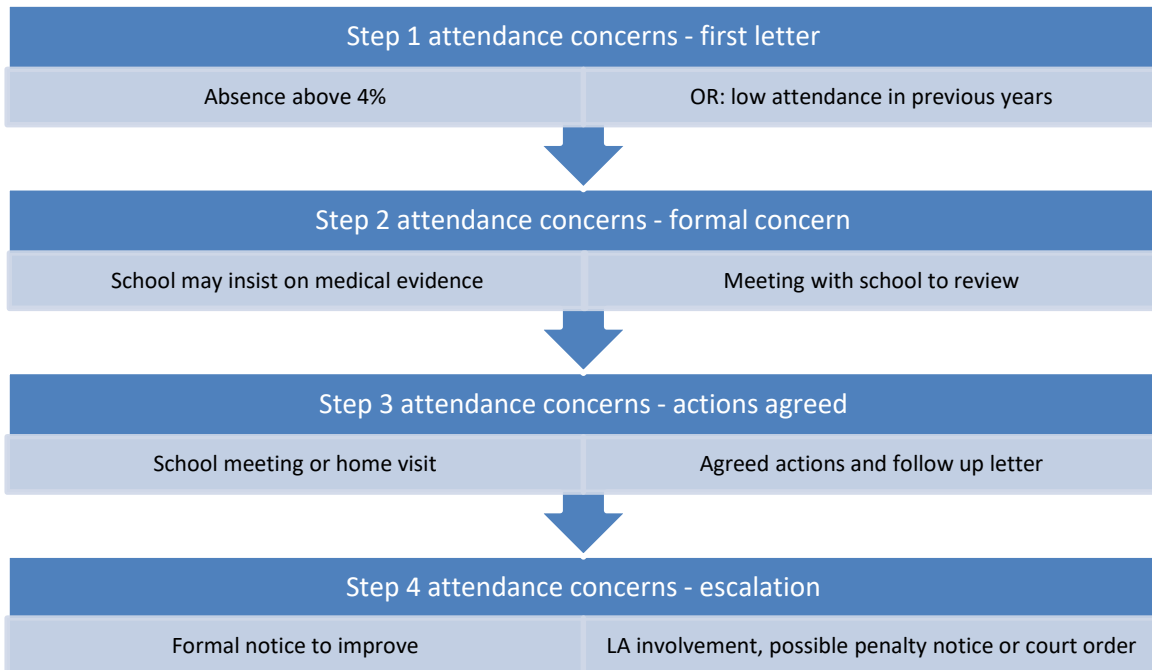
Step 1 attendance concerns - first letter

Absence above 4%

OR: low attendance in previous years

Step 2 attendance concerns - formal concern

School may insist on medical evidence

Meeting with school to review

Step 3 attendance concerns - actions agreed

School meeting or home visit

Agreed actions and follow up letter

Step 4 attendance concerns - escalation

Formal notice to improve

LA involvement, possible penalty notice or court order